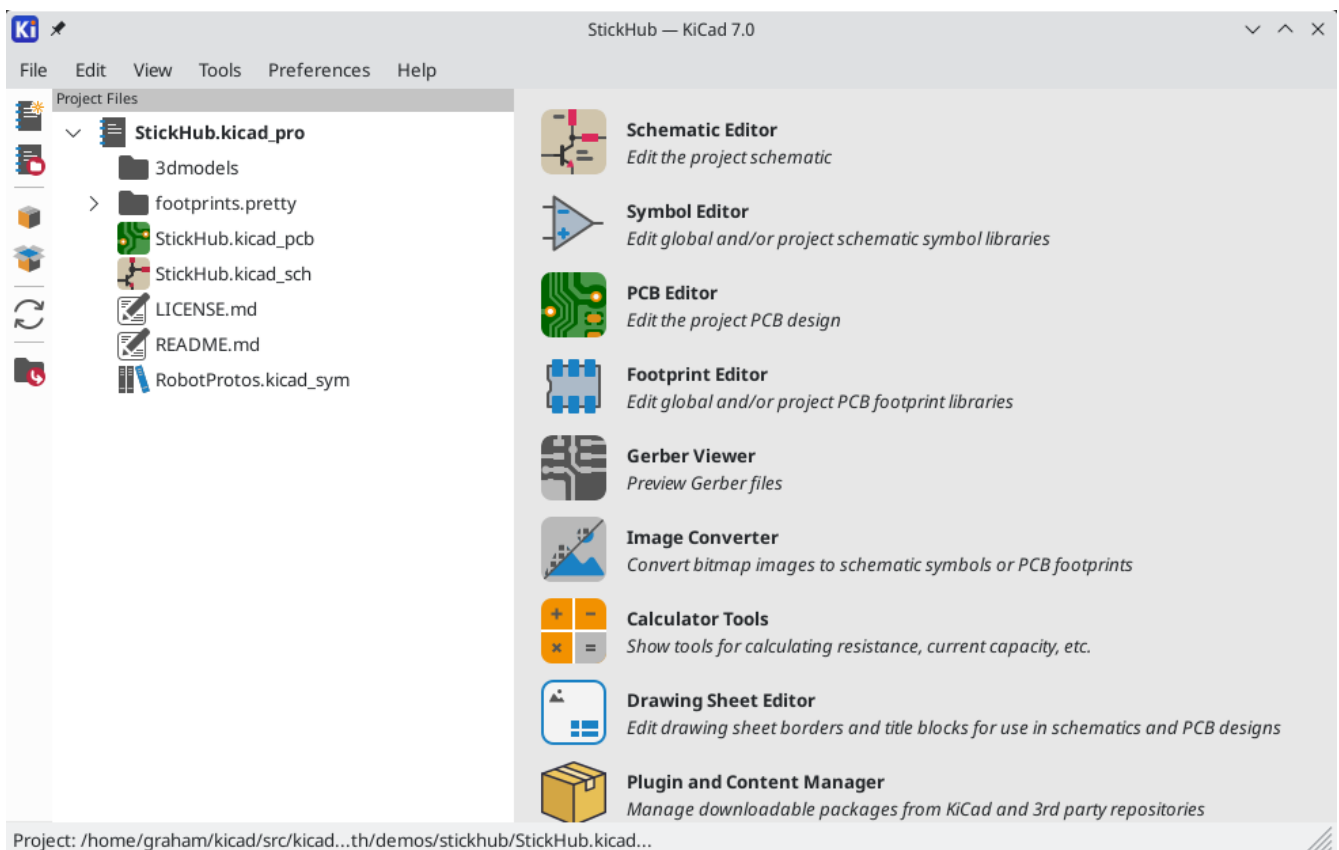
Ki

StickHub — KiCad 7.0

File Edit View Tools Preferences Help

Project Files

StickHub.kicad_pro
3dmodels
footprints.pretty
StickHub.kicad_pcb
StickHub.kicad_sch
LICENSE.md
README.md
RobotProtos.kicad_sym

**Schematic Editor**
*Edit the project schematic*

**Symbol Editor**
*Edit global and/or project schematic symbol libraries*

**PCB Editor**
*Edit the project PCB design*

**Footprint Editor**
*Edit global and/or project PCB footprint libraries*

**Gerber Viewer**
*Preview Gerber files*

**Image Converter**
*Convert bitmap images to schematic symbols or PCB footprints*

**Calculator Tools**
*Show tools for calculating resistance, current capacity, etc.*

**Drawing Sheet Editor**
*Edit drawing sheet borders and title blocks for use in schematics and PCB designs*

**Plugin and Content Manager**
*Manage downloadable packages from KiCad and 3rd party repositories*

Project: /home/graham/kicad/src/kicad...th/demos/stickhub/StickHub.kicad...